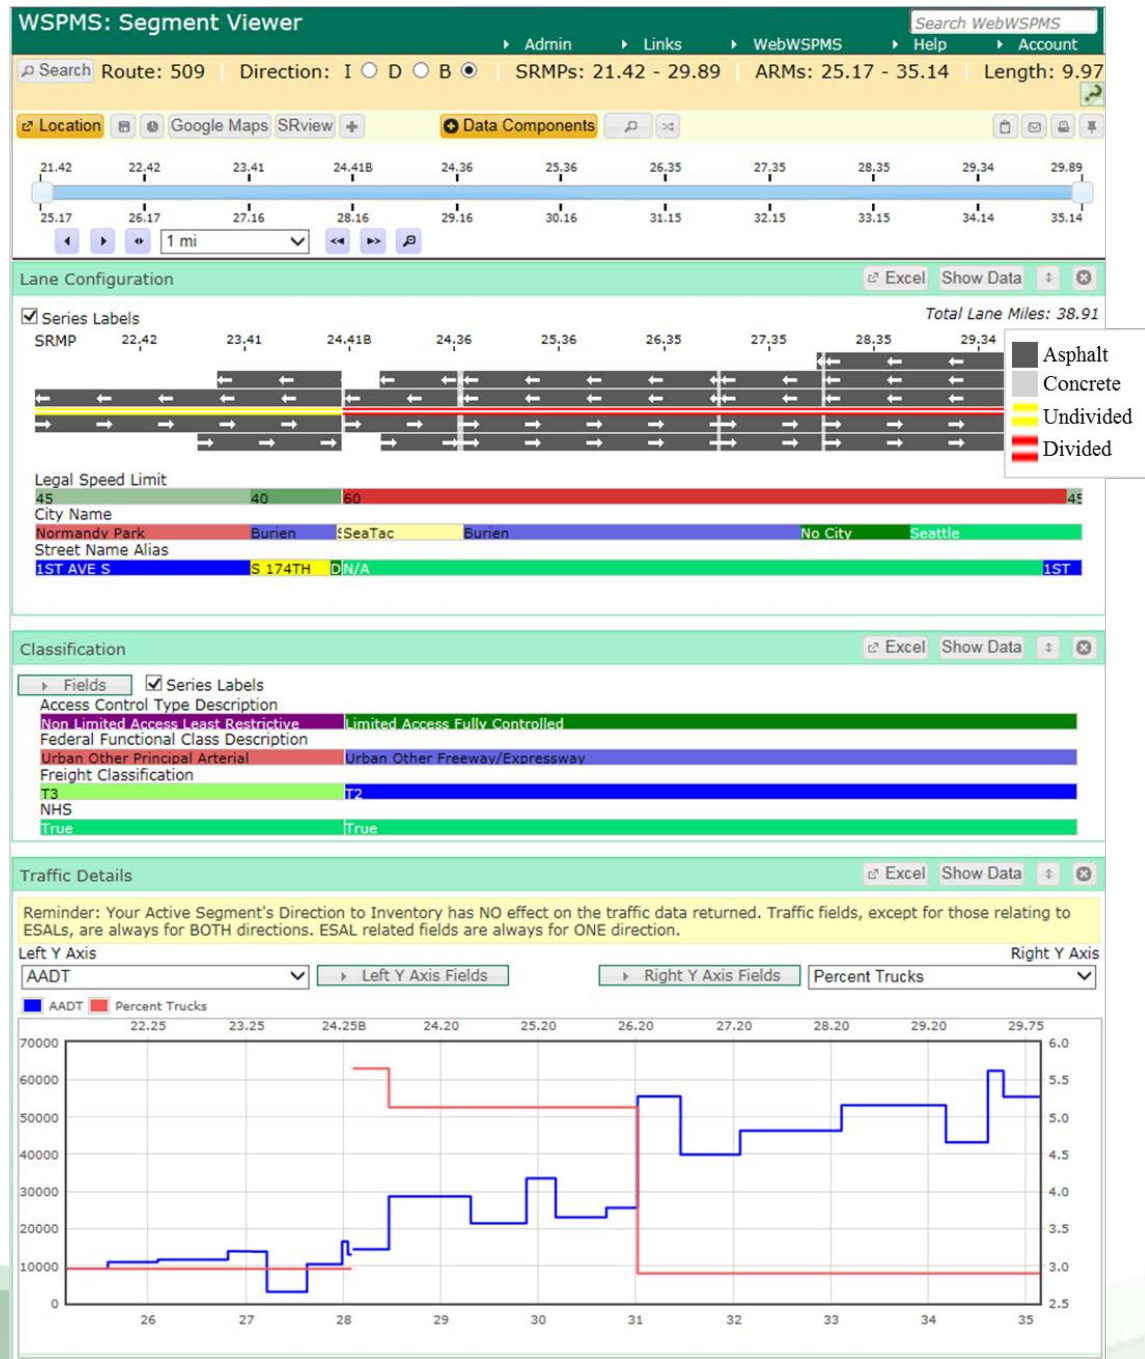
WSPMS: Segment Viewer

Search WebWSPMS

Admin Links WebWSPMS Help Account

Search Route: 509 Direction: I D B SRMPs: 21.42 - 29.89 ARMs: 25.17 - 35.14 Length: 9.97

Location Google Maps SRview Data Components

21.42 22.42 23.41 24.41B 24.36 25.36 26.35 27.35 28.35 29.34 29.89

25.17 26.17 27.16 28.16 29.16 30.16 31.15 32.15 33.15 34.14 35.14

1 mi

Lane Configuration Excel Show Data

Series Labels Total Lane Miles: 38.91

SRMP 22.42 23.41 24.41B 24.36 25.36 26.35 27.35 28.35 29.34

Asphalt
Concrete
Undivided
Divided

Legal Speed Limit
45 40 60 45
City Name
Normandy Park Burien SeaTac Burien No City Seattle
Street Name Alias
1ST AVE S S 174TH D N/A 1ST

Classification Excel Show Data

Fields Series Labels
Access Control Type Description
Non Limited Access Least Restrictive Limited Access Fully Controlled
Federal Functional Class Description
Urban Other Principal Arterial Urban Other Freeway/Expressway
Freight Classification
T3 T2
NHS
True True

Traffic Details Excel Show Data

Reminder: Your Active Segment's Direction to Inventory has NO effect on the traffic data returned. Traffic fields, except for those relating to ESALs, are always for BOTH directions. ESAL related fields are always for ONE direction.

Left Y Axis Right Y Axis
AADT Left Y Axis Fields Right Y Axis Fields Percent Trucks

AADT Percent Trucks

22.25 23.25 24.25B 24.20 25.20 26.20 27.20 28.20 29.20 29.75

70000 60000 50000 40000 30000 20000 10000 0

6.0 5.5 5.0 4.5 4.0 3.5 3.0 2.5

26 27 28 29 30 31 32 33 34 35